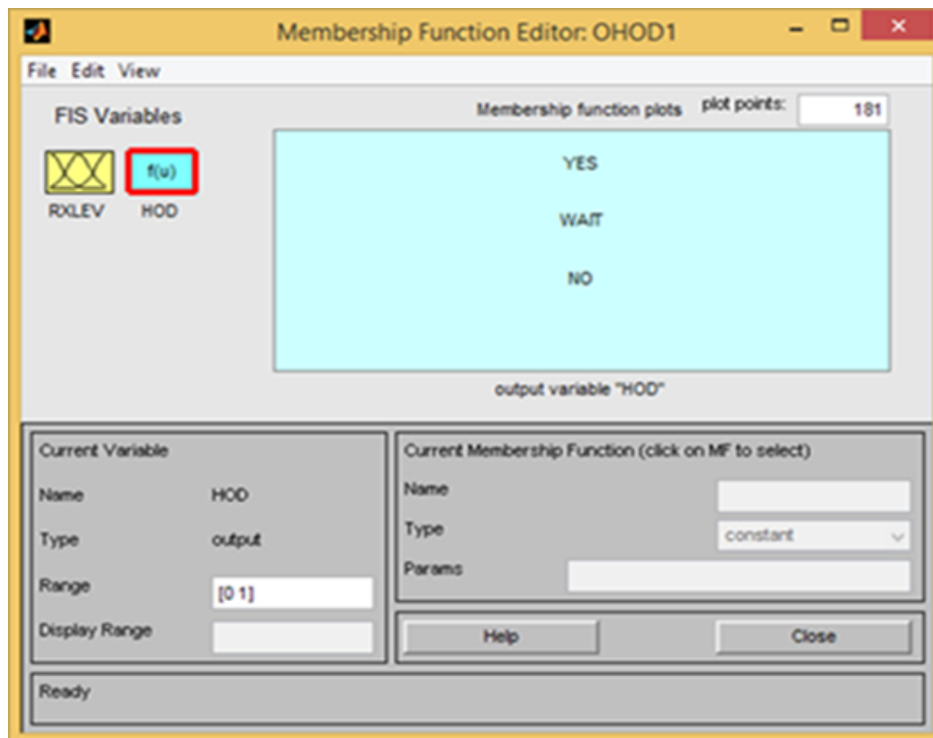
Membership Function Editor: OHOD1

File Edit View

FIS Variables

f(u)

RXLEV HOD

Membership function plots

plot points: 181

YES

WAIT

NO

output variable "HOD"

Current Variable

Name HOD

Type output

Range [0 1]

Display Range

Current Membership Function (click on MF to select)

Name

Type constant

Params

Help

Close

Ready